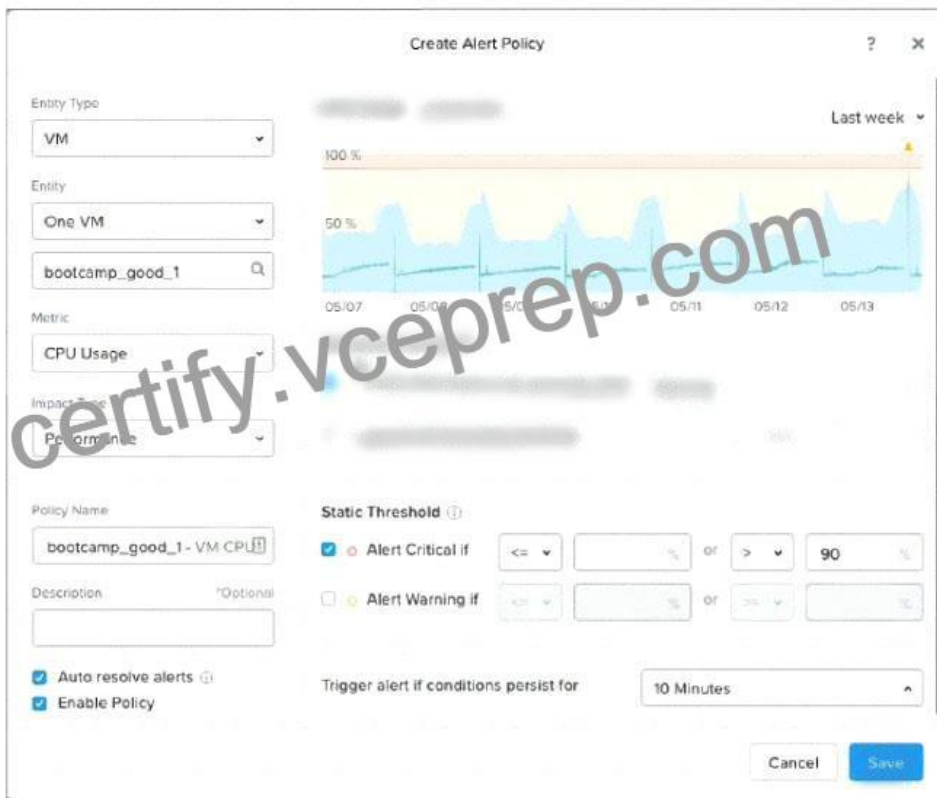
Create Alert Policy

?

×

Entity Type

VM

Entity

One VM

bootcamp_good_1

Metric

CPU Usage

Impact Type

Performance

Policy Name

bootcamp_good_1 - VM CPU

Description

*Optional

Auto resolve alerts

Enable Policy

Last week

100 %

50 %

05/07

05/08

05/0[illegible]

05/1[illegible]

05/11

05/12

05/13

certify.vceprep.com

Static Threshold

Alert Critical if

<=

%

or

>

90

%

Alert Warning if

<=

%

or

>=

%

Trigger alert if conditions persist for

10 Minutes

Cancel

Save